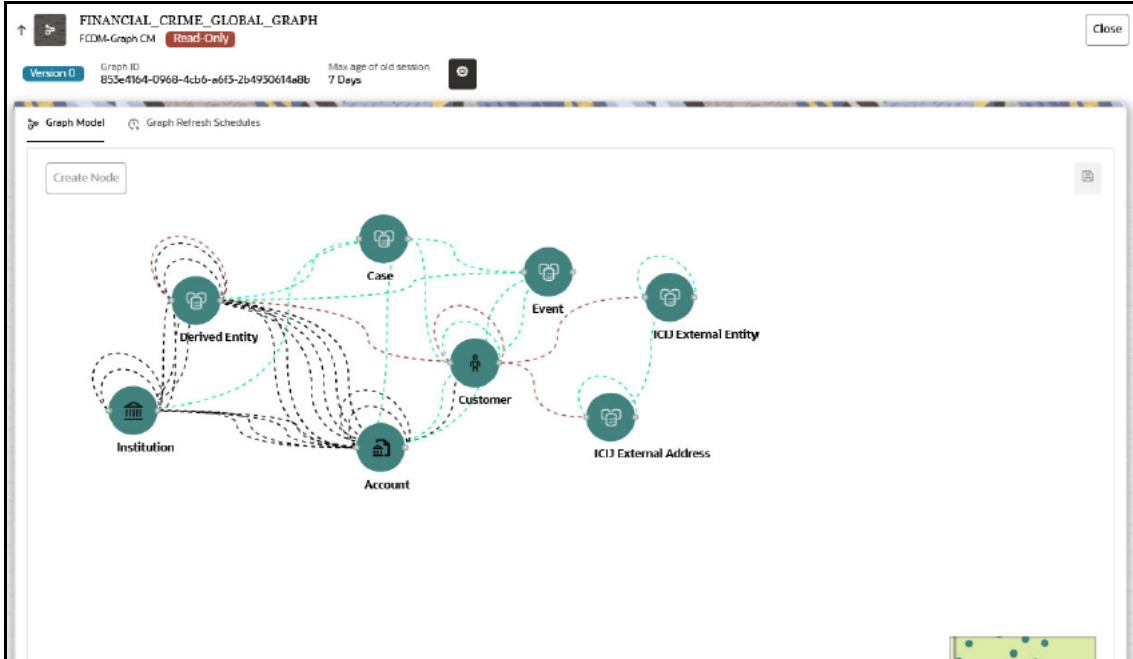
FINANCIAL_CRIME_GLOBAL_GRAPH
FCDM-Graph CM Read-Only

Close

Version 0 Graph ID 853e4164-0968-4cb6-a6f5-2b4930614a8b Max age of old session 7 Days

Graph Model Graph Refresh Schedules

Create Node

Case
Event
Derived Entity
ICIJ External Entity
Customer
Institution
ICIJ External Address
Account